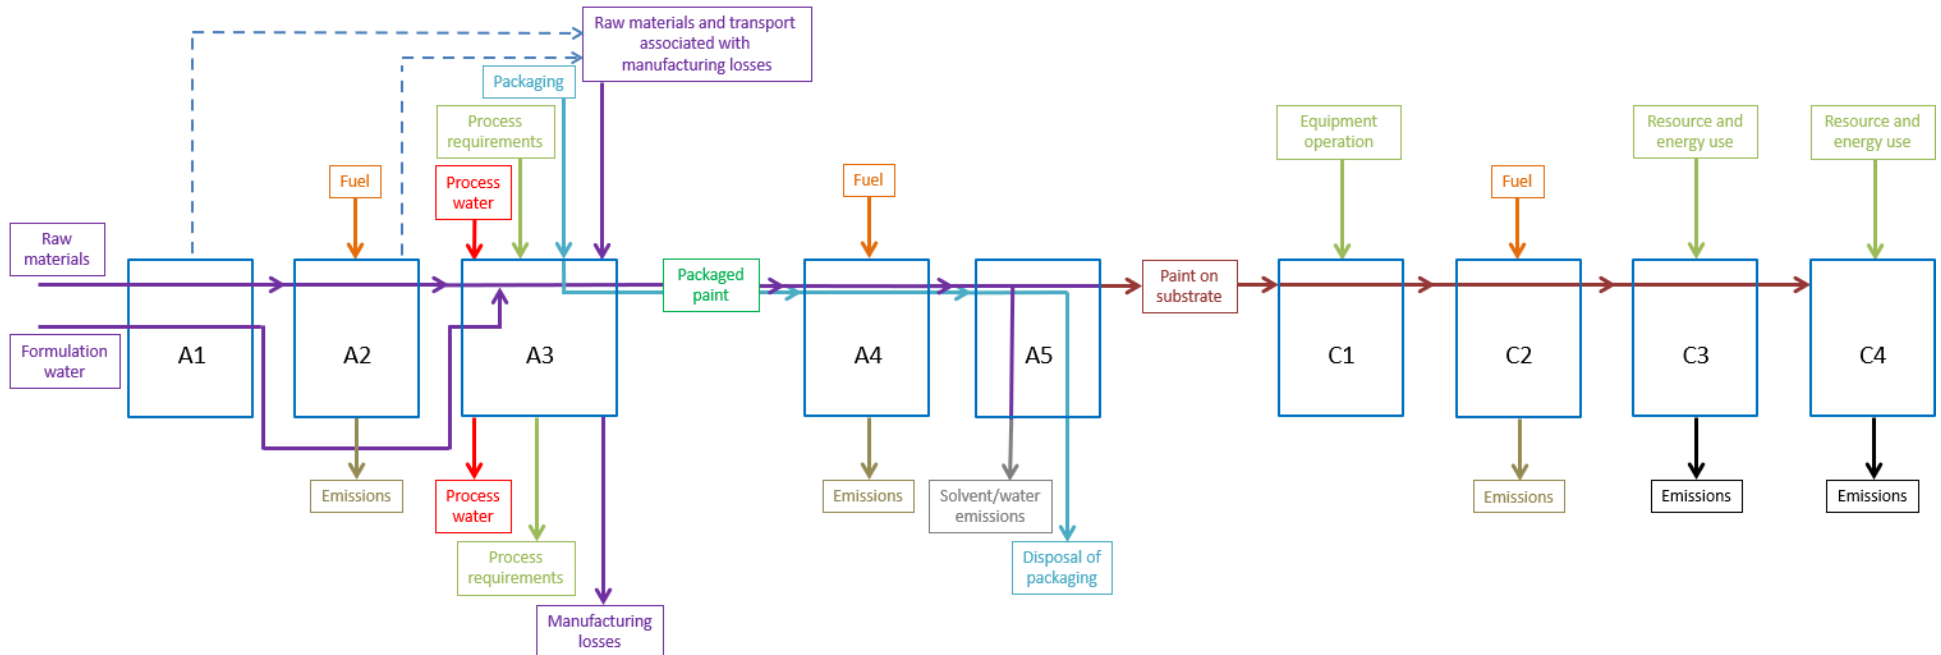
Raw materials and transport associated with manufacturing losses

Packaging

Process requirements

Fuel

Process water

Raw materials

Formulation water

A1

A2

A3

Packaged paint

Fuel

A4

A5

Paint on substrate

Equipment operation

C1

Fuel

C2

Resource and energy use

C3

Resource and energy use

C4

Emissions

Process water

Process requirements

Manufacturing losses

Emissions

Solvent/water emissions

Disposal of packaging

Emissions

Emissions

Emissions